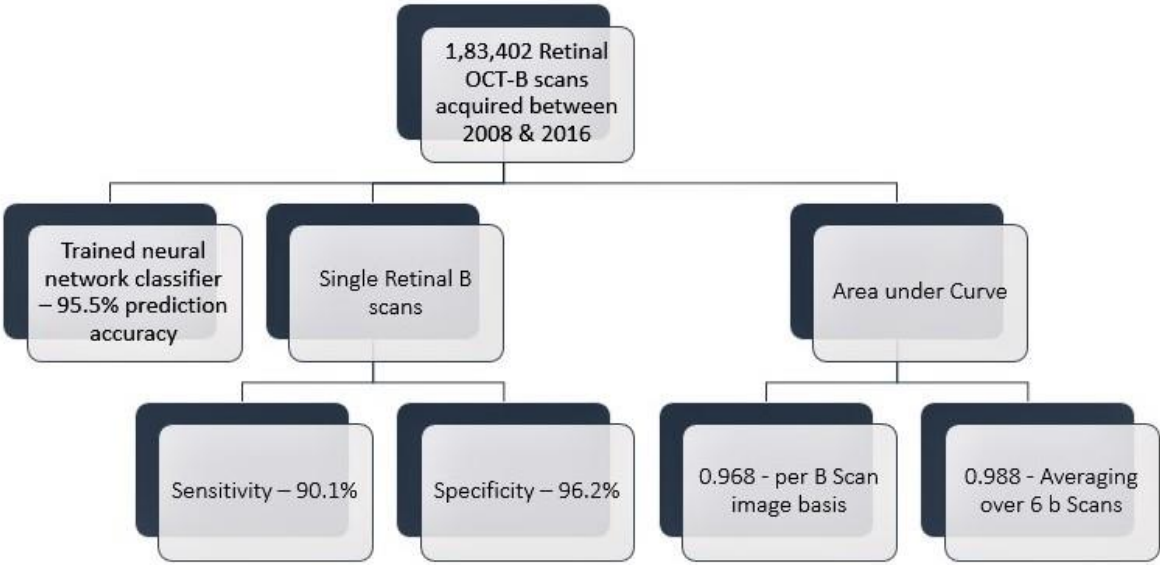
1,83,402 Retinal OCT-B scans acquired between 2008 & 2016

Trained neural network classifier – 95.5% prediction accuracy

Single Retinal B scans

Area under Curve

Sensitivity – 90.1%

Specificity – 96.2%

0.968 - per B Scan image basis

0.988 - Averaging over 6 b Scans